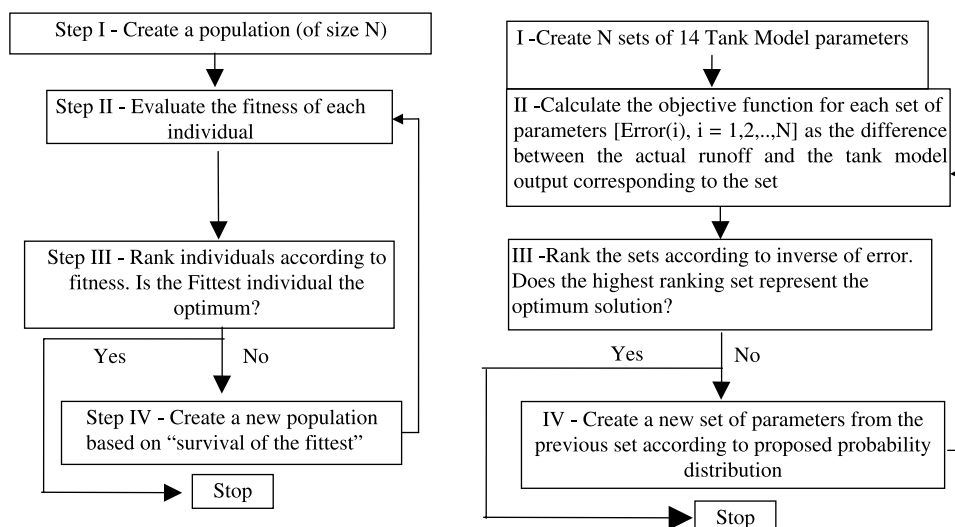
Step I - Create a population (of size N)

Step II - Evaluate the fitness of each individual

Step III - Rank individuals according to fitness. Is the Fittest individual the optimum?

Yes

No

Step IV - Create a new population based on "survival of the fittest"

Stop

I -Create N sets of 14 Tank Model parameters

II -Calculate the objective function for each set of parameters [Error(i), i = 1,2,..,N] as the difference between the actual runoff and the tank model output corresponding to the set

III -Rank the sets according to inverse of error. Does the highest ranking set represent the optimum solution?

Yes

No

IV - Create a new set of parameters from the previous set according to proposed probability distribution

Stop